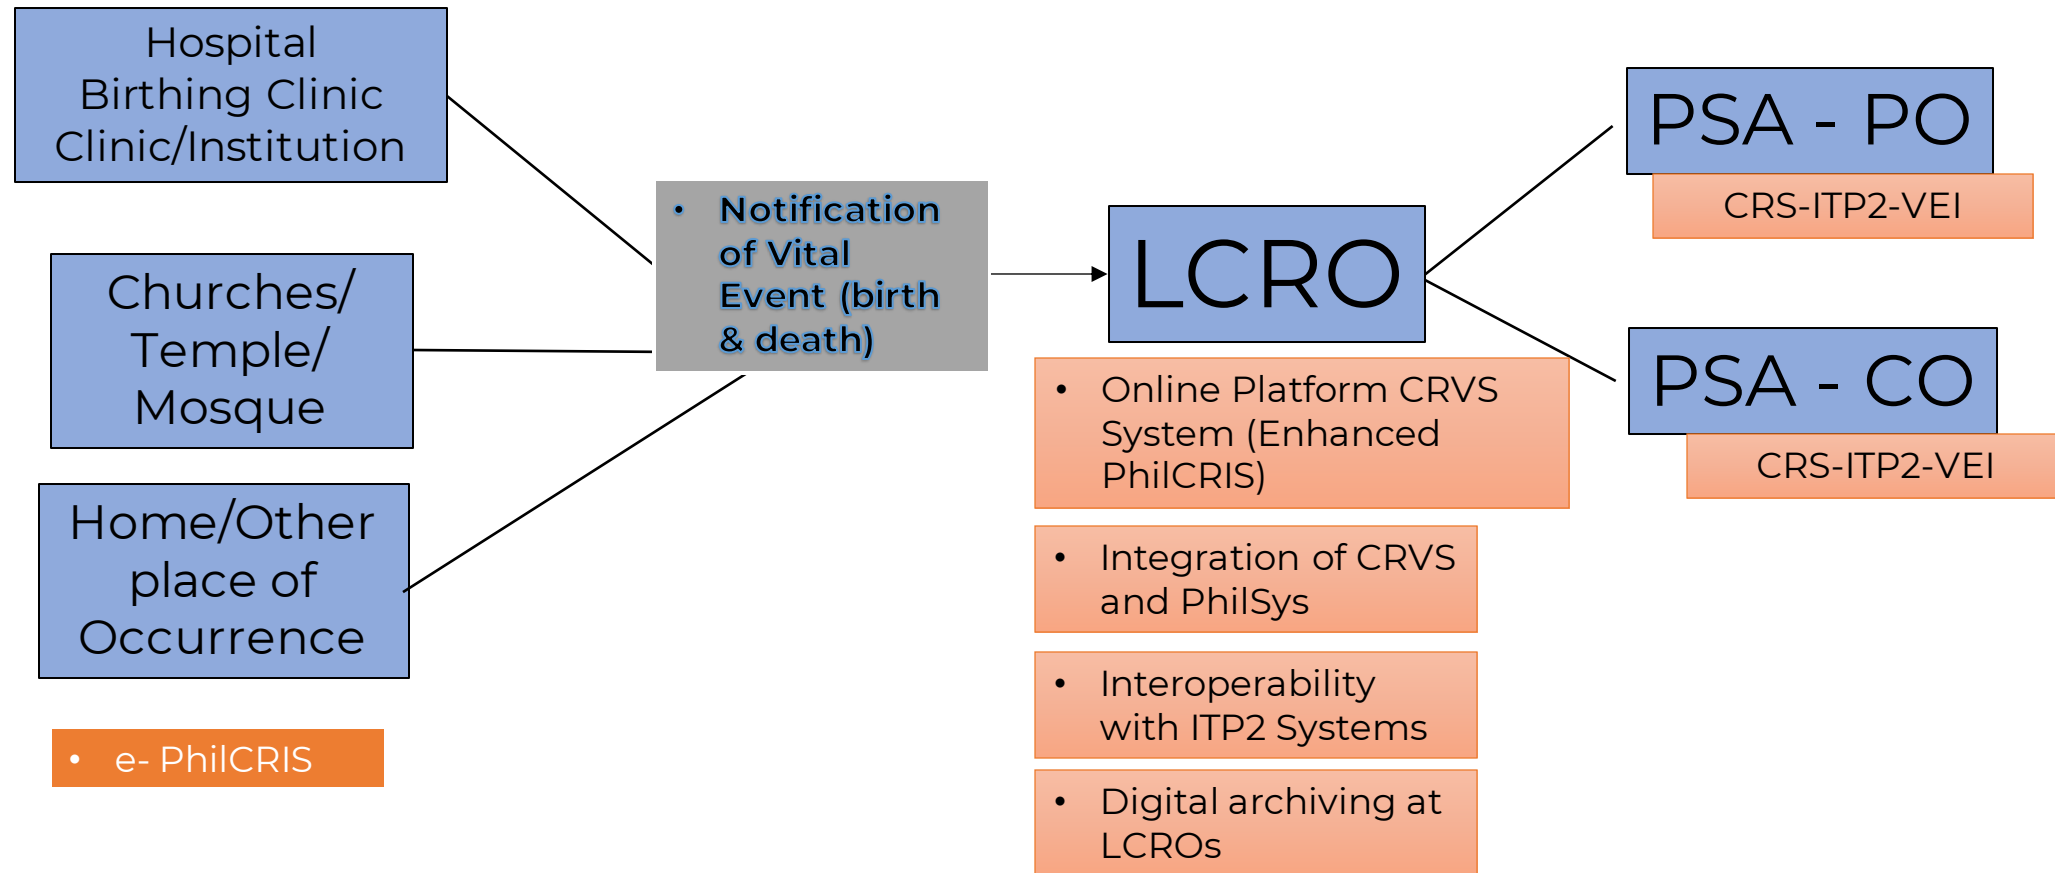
Hospital
Birthing Clinic
Clinic/Institution

Churches/
Temple/
Mosque

Home/Other place of Occurrence

• e- PhilCRIS

• Notification of Vital Event (birth & death)

LCRO

• Online Platform CRVS System (Enhanced PhilCRIS)

• Integration of CRVS and PhilSys

• Interoperability with ITP2 Systems

• Digital archiving at LCROs

PSA - PO

CRS-ITP2-VEI

PSA - CO

CRS-ITP2-VEI